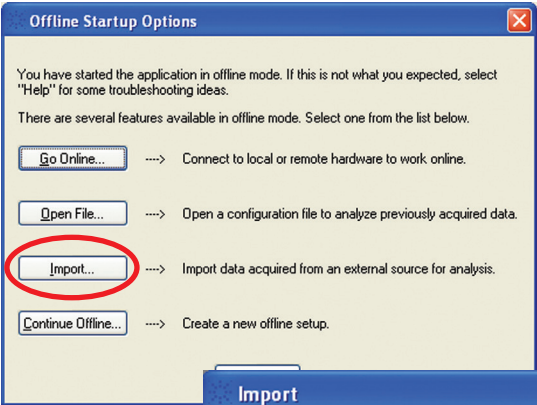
Offline Startup Options

You have started the application in offline mode. If this is not what you expected, select "Help" for some troubleshooting ideas.

There are several features available in offline mode. Select one from the list below.

Go Online... ----> Connect to local or remote hardware to work online.

Open File... ----> Open a configuration file to analyze previously acquired data.

Import... ----> Import data acquired from an external source for analysis.

Continue Offline... ----> Create a new offline setup.

Import